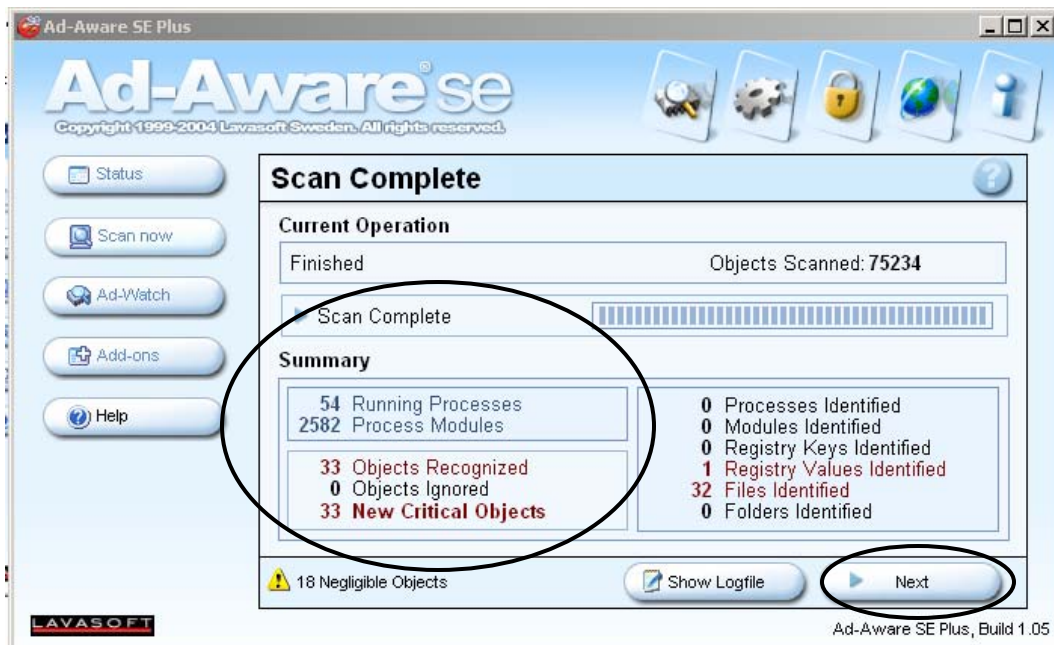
Ad-Aware SE Plus

Ad-Aware se

Copyright 1999-2004 Lavasoft Sweden. All rights reserved.

Status

Scan now

Ad-Watch

Add-ons

Help

Scan Complete

Current Operation

Finished

Objects Scanned: 75234

Scan Complete

Summary

54 Running Processes
2582 Process Modules

33 Objects Recognized
0 Objects Ignored
33 New Critical Objects

0 Processes Identified
0 Modules Identified
0 Registry Keys Identified
1 Registry Values Identified
32 Files Identified
0 Folders Identified

18 Negligible Objects

Show Logfile

Next

LAVASOFT

Ad-Aware SE Plus, Build 1.05